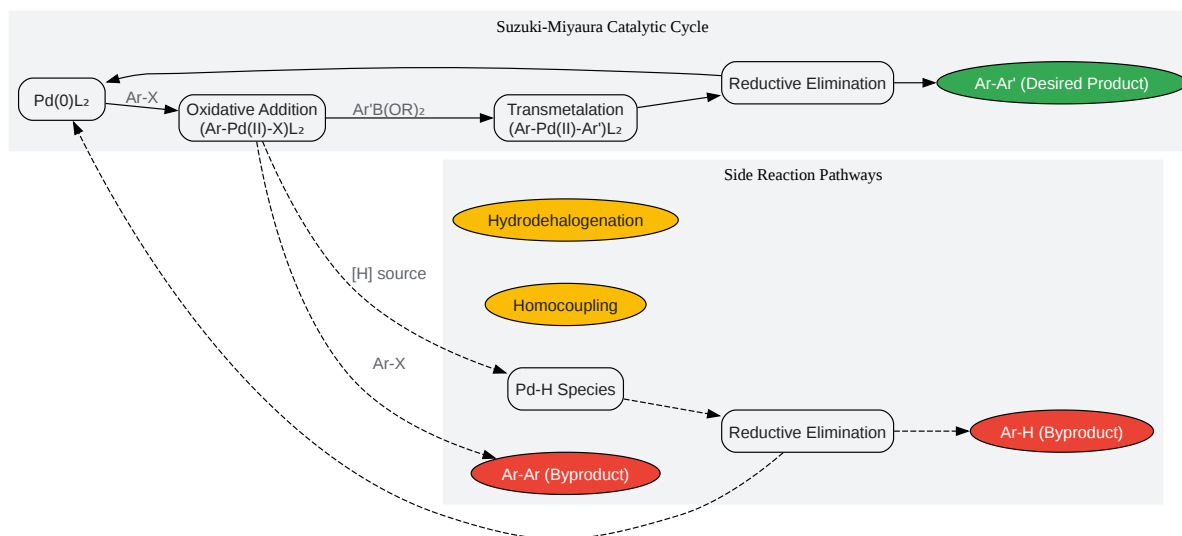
Suzuki-Miyaura Catalytic Cycle

Pd(0)L₂

Ar-X

Oxidative Addition (Ar-Pd(II)-X)L₂

Ar'B(OR)₂

Transmetalation (Ar-Pd(II)-Ar')L₂

Reductive Elimination

Ar-Ar' (Desired Product)

Side Reaction Pathways

Hydrodehalogenation

Homocoupling

[H] source

Ar-X

Pd-H Species

Reductive Elimination

Ar-H (Byproduct)

Ar-Ar (Byproduct)